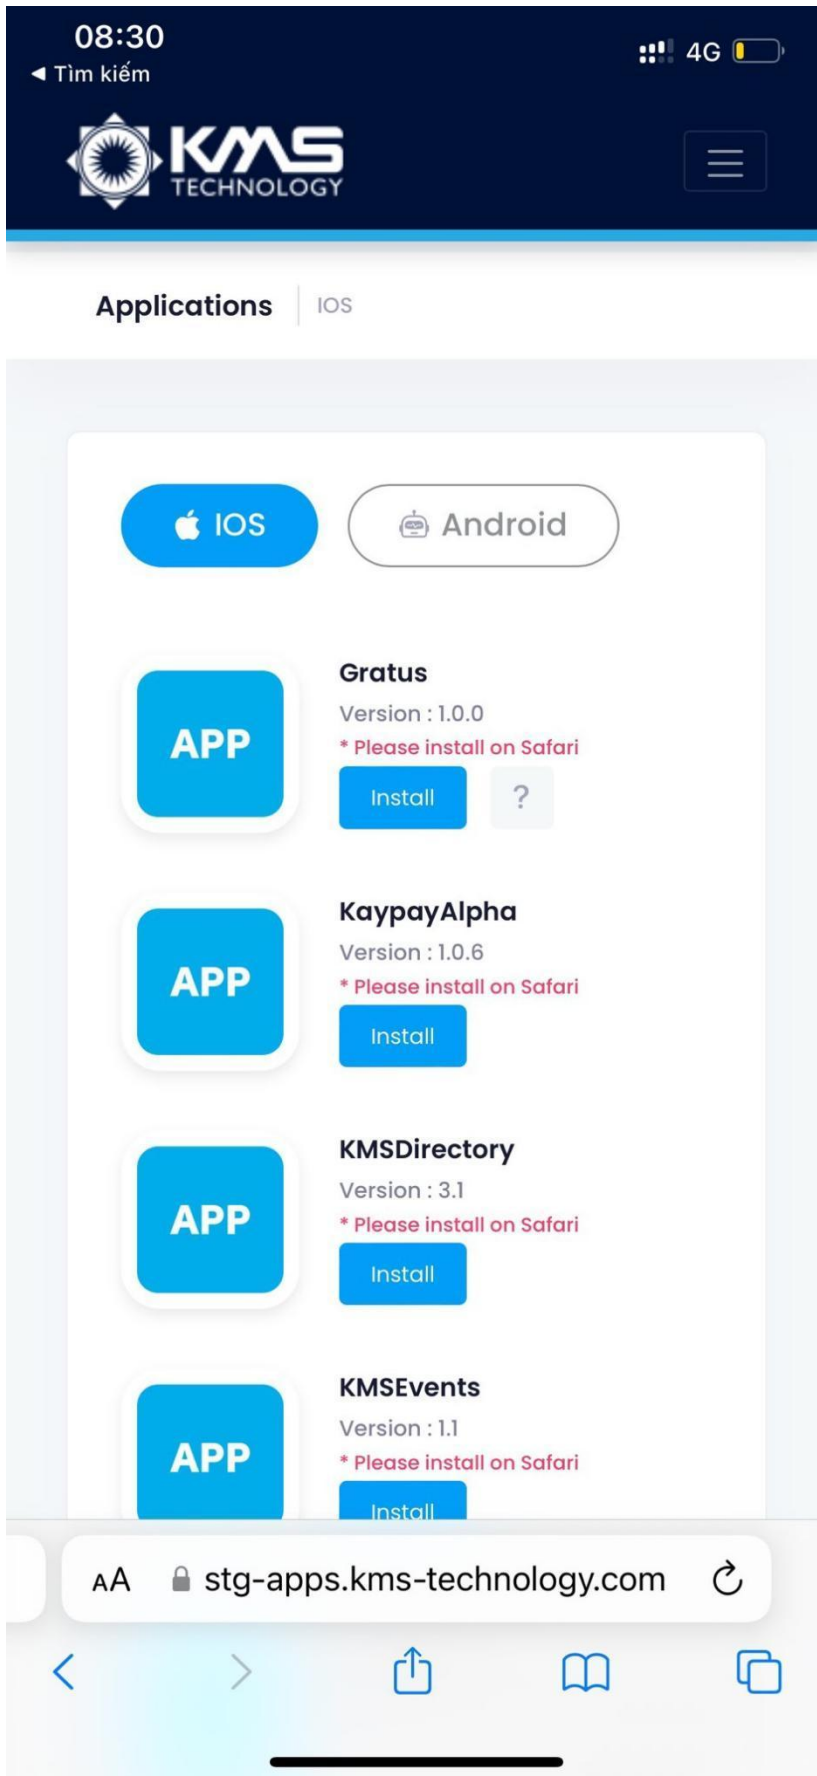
08:30
◂ Tìm kiếm
4G

KMS TECHNOLOGY

Applications | IOS

IOS
Android

APP
Gratus
Version : 1.0.0
* Please install on Safari
Install
?

APP
KaypayAlpha
Version : 1.0.6
* Please install on Safari
Install

APP
KMSDirectory
Version : 3.1
* Please install on Safari
Install

APP
KMSEvents
Version : 1.1
* Please install on Safari
Install

AA stg-apps.kms-technology.com